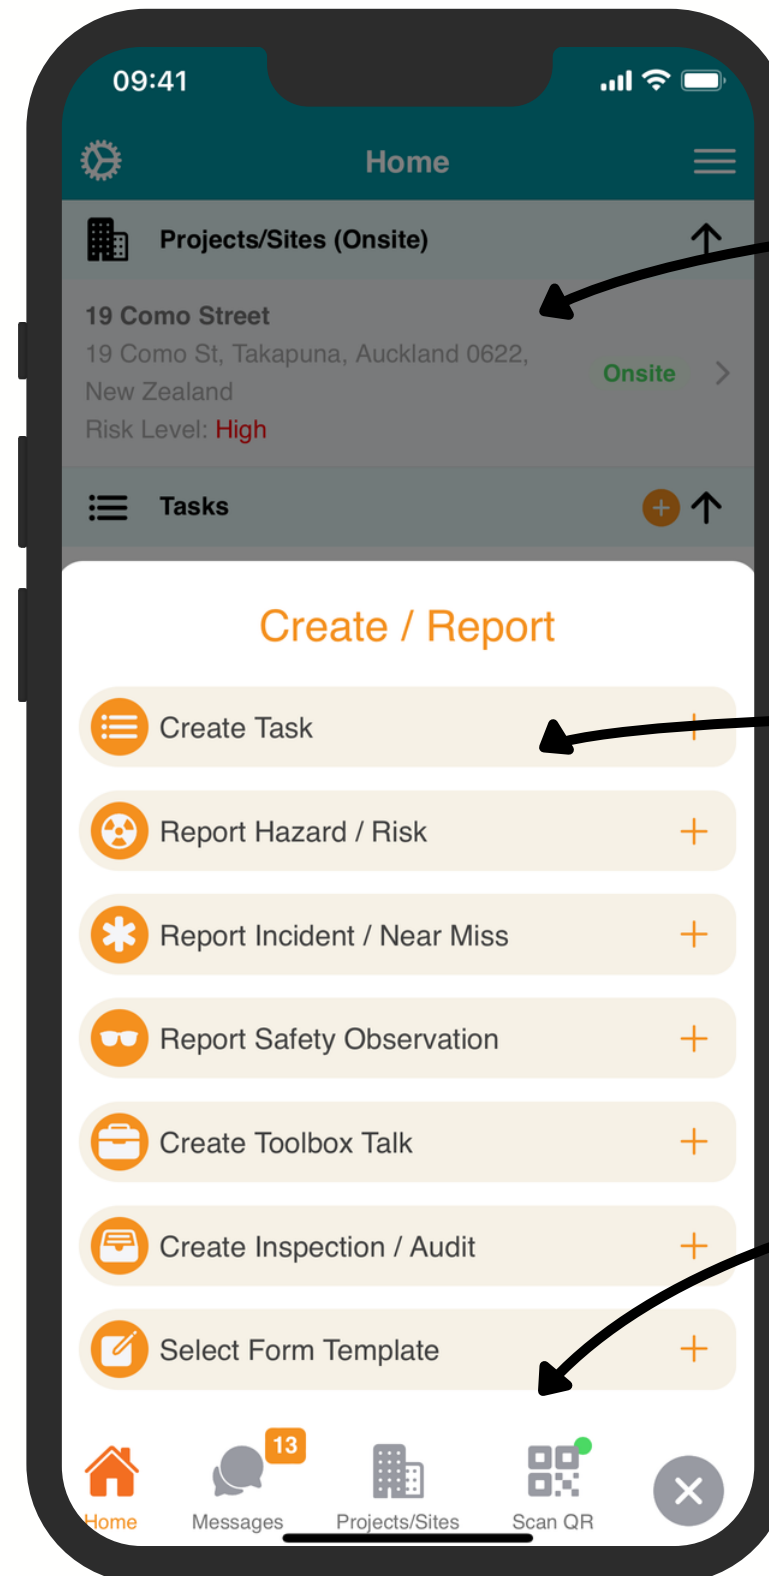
09:41

Home

Projects/Sites (Onsite)

19 Como Street
19 Como St, Takapuna, Auckland 0622, New Zealand
Risk Level: High

Onsite

Tasks

Create / Report

Create Task

Report Hazard / Risk

Report Incident / Near Miss

Report Safety Observation

Create Toolbox Talk

Create Inspection / Audit

Select Form Template

Home

13

Messages

Projects/Sites

Scan QR